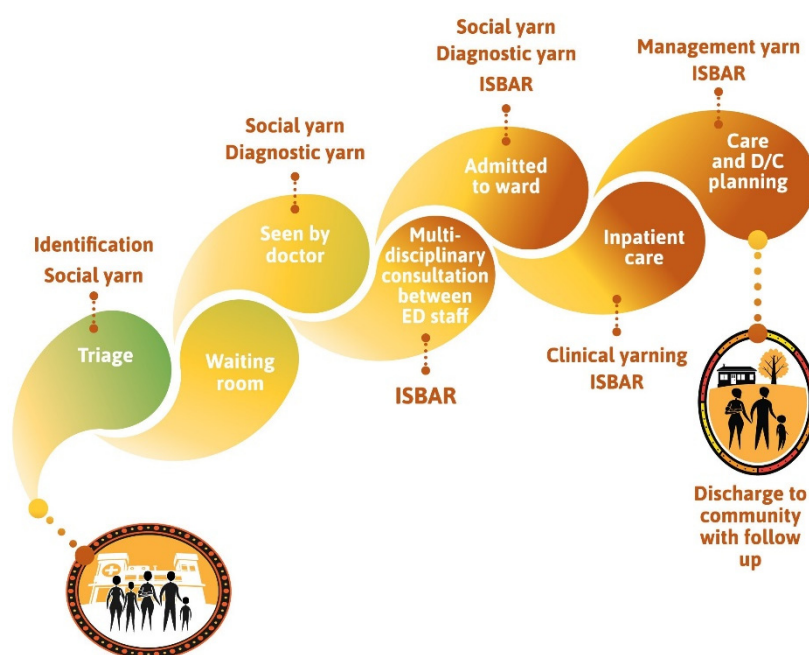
Identification
Social yarn

Triage

Waiting room

Social yarn
Diagnostic yarn

Seen by doctor

Multi-disciplinary consultation between ED staff

ISBAR

Social yarn
Diagnostic yarn
ISBAR

Admitted to ward

Inpatient care

Clinical yarning
ISBAR

Management yarn
ISBAR

Care and D/C planning

Discharge to community with follow up